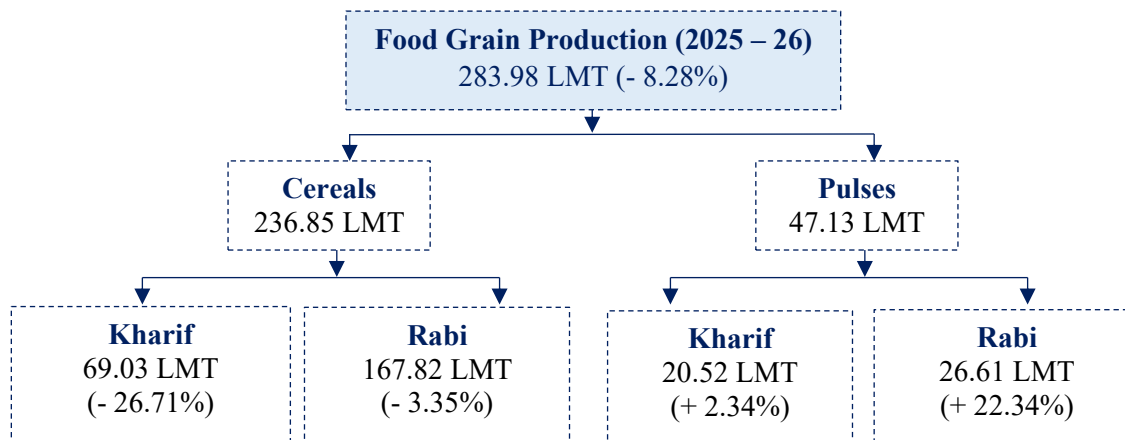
Food Grain Production (2025 – 26)
283.98 LMT (- 8.28%)

Cereals
236.85 LMT

Pulses
47.13 LMT

Kharif
69.03 LMT
(- 26.71%)

Rabi
167.82 LMT
(- 3.35%)

Kharif
20.52 LMT
(+ 2.34%)

Rabi
26.61 LMT
(+ 22.34%)